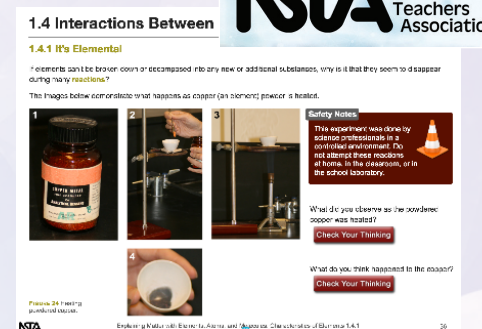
1.4 Interactions Between

NSTA Teachers Association

1.4.1 It's Elemental

If elements can't be broken down or decomposed into any new or additional substances, why is it that they seem to disappear during many reactions?

The images below demonstrate what happens as copper (an element) powder is heated.

1

2

3

4

Safety Notes

This experiment was done by science professionals in a controlled environment. Do not attempt these reactions at home, in the classroom, or in the school laboratory.

What did you observe as the powdered copper was heated?

Check Your Thinking

What do you think happened to the copper?

Check Your Thinking

Figure 34 Heating powdered copper.

NSTA

Exploring Matter with Elements, Atoms, and Molecules: Characteristics of Elements 1.4.1

36